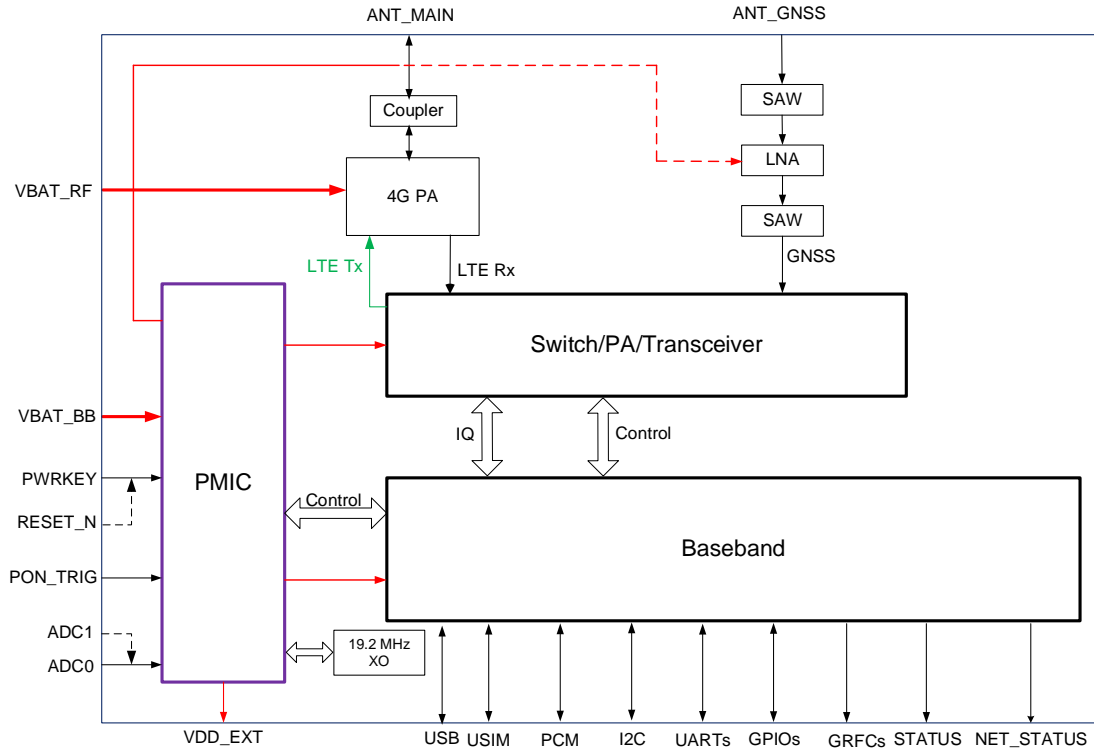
ANT_MAIN
ANT_GNSS
Coupler
SAW
LNA
SAW
GNSS
VBAT_RF
4G PA
LTE Tx
LTE Rx
Switch/PA/Transceiver
IQ
Control
VBAT_BB
PWRKEY
RESET_N
PMIC
Control
Baseband
PON_TRIG
ADC1
ADC0
19.2 MHz XO
VDD_EXT
USB
USIM
PCM
I2C
UARTs
GPIOs
GRFCs
STATUS
NET_STATUS